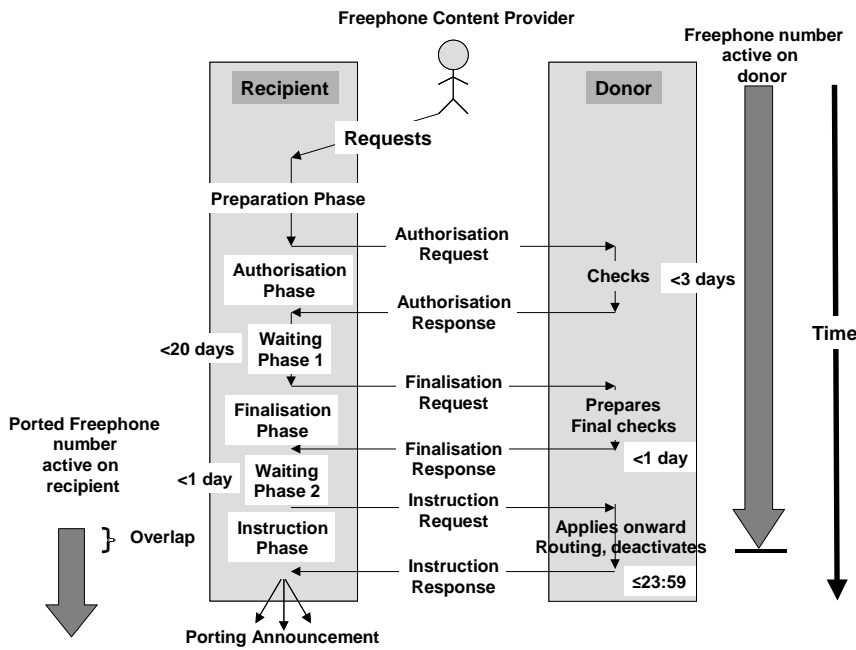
Freephone Content Provider

Freephone number active on donor

Recipient

Donor

Requests

Preparation Phase

Authorisation Request

Authorisation Phase

Checks

<3 days

Authorisation Response

Time

<20 days

Waiting Phase 1

Finalisation Request

Ported Freephone number active on recipient

Finalisation Phase

Prepares Final checks

Finalisation Response

<1 day

<1 day

Waiting Phase 2

Instruction Request

Overlap

Instruction Phase

Applies onward Routing, deactivates

Instruction Response

≤23:59

Porting Announcement